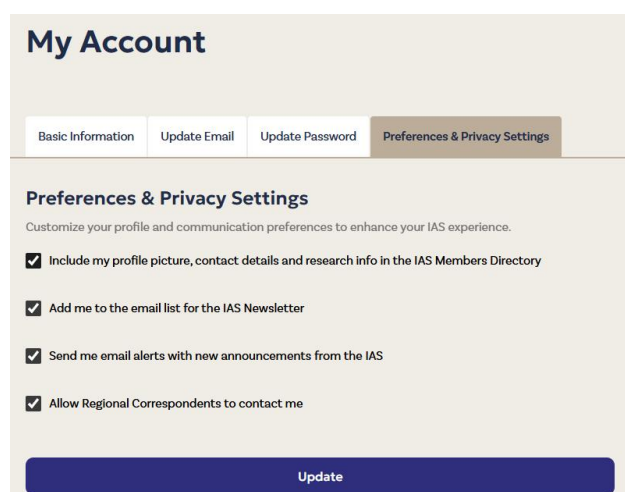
My Account

Basic Information | Update Email | Update Password | Preferences & Privacy Settings

Preferences & Privacy Settings

Customize your profile and communication preferences to enhance your IAS experience.

Include my profile picture, contact details and research info in the IAS Members Directory

Add me to the email list for the IAS Newsletter

Send me email alerts with new announcements from the IAS

Allow Regional Correspondents to contact me

Update